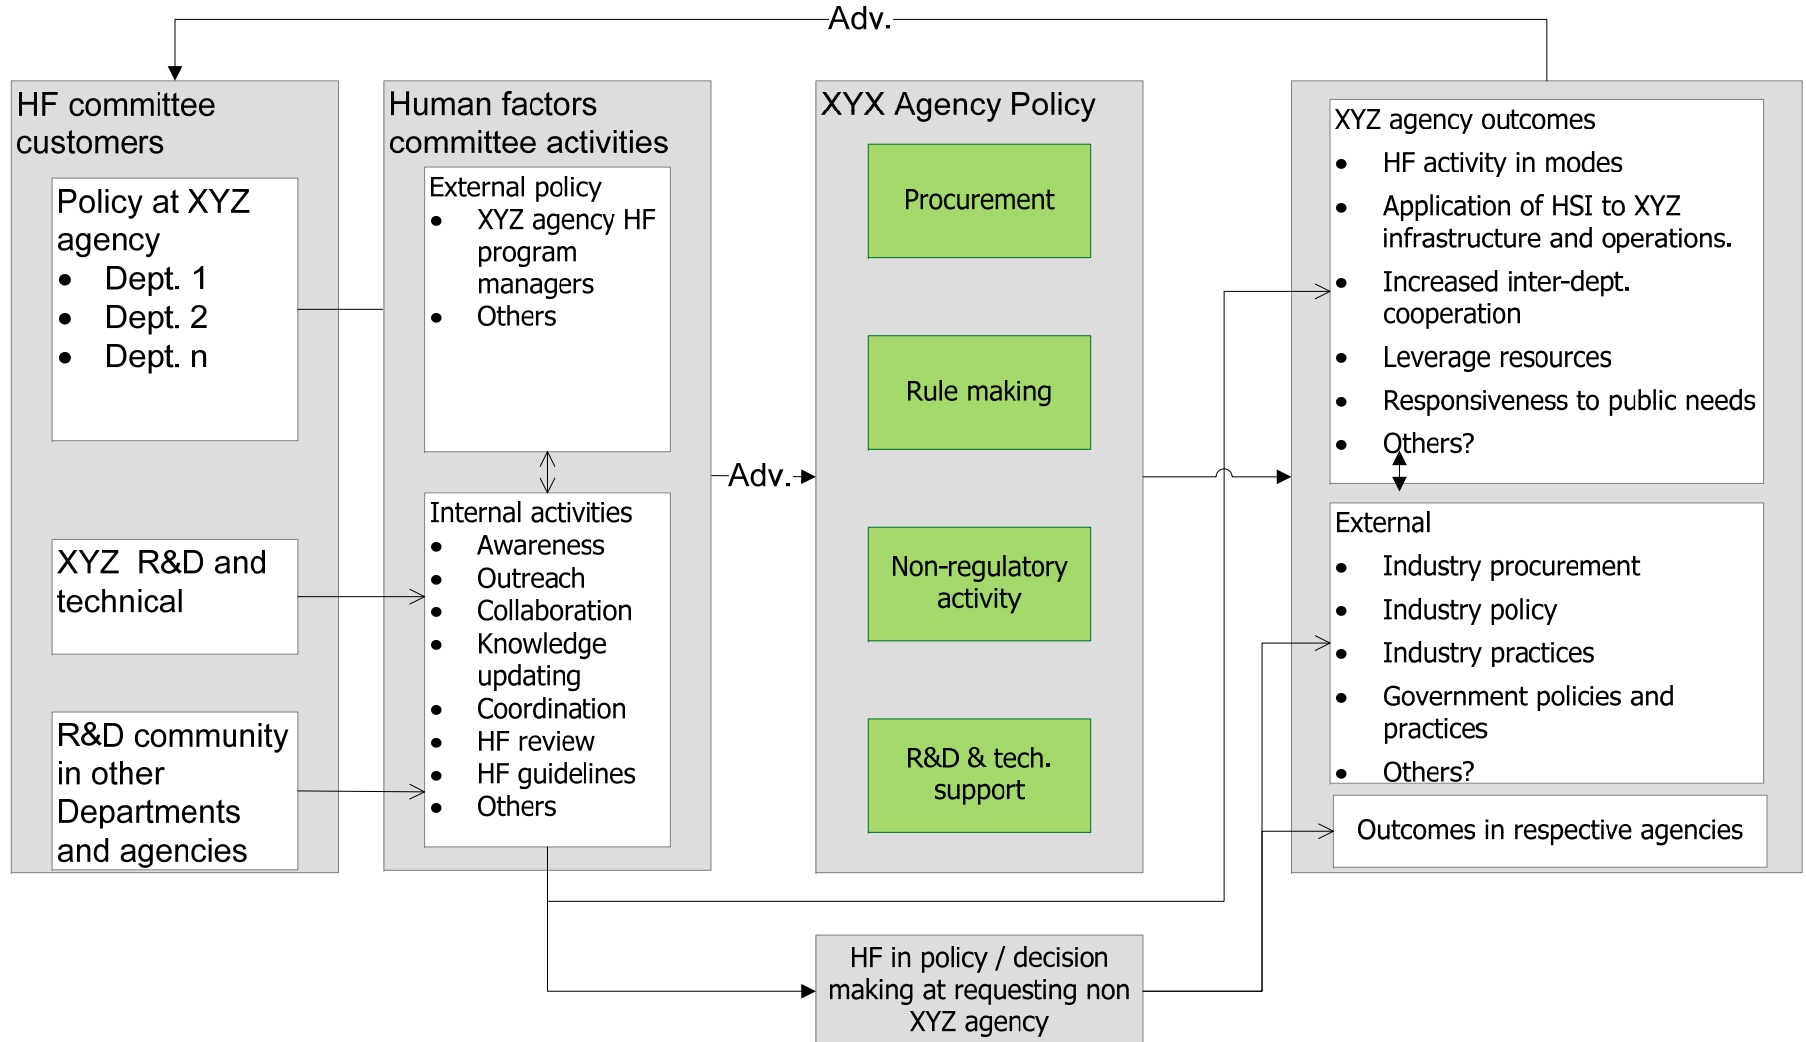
Adv.

HF committee customers

Policy at XYZ agency
- Dept. 1
- Dept. 2
- Dept. n

XYZ R&D and technical

R&D community in other Departments and agencies

Human factors committee activities

External policy
- XYZ agency HF program managers
- Others

Internal activities
- Awareness
- Outreach
- Collaboration
- Knowledge updating
- Coordination
- HF review
- HF guidelines
- Others

Adv.

XYX Agency Policy

Procurement

Rule making

Non-regulatory activity

R&D & tech. support

XYZ agency outcomes
- HF activity in modes
- Application of HSI to XYZ infrastructure and operations.
- Increased inter-dept. cooperation
- Leverage resources
- Responsiveness to public needs
- Others?

External
- Industry procurement
- Industry policy
- Industry practices
- Government policies and practices
- Others?

Outcomes in respective agencies

HF in policy / decision making at requesting non XYZ agency